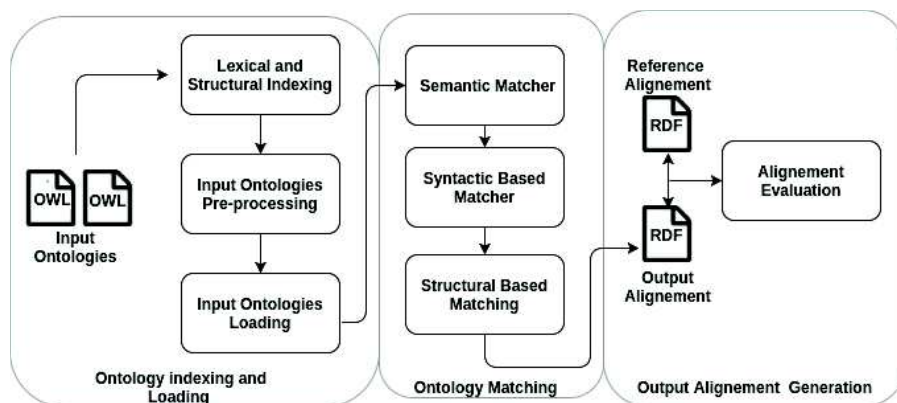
OWL OWL
Input Ontologies

Lexical and Structural Indexing

Input Ontologies Pre-processing

Input Ontologies Loading

Ontology indexing and Loading

Semantic Matcher

Syntactic Based Matcher

Structural Based Matching

Ontology Matching

Reference Alignement
RDF

RDF
Output Alignement

Alignement Evaluation

Output Alignement Generation